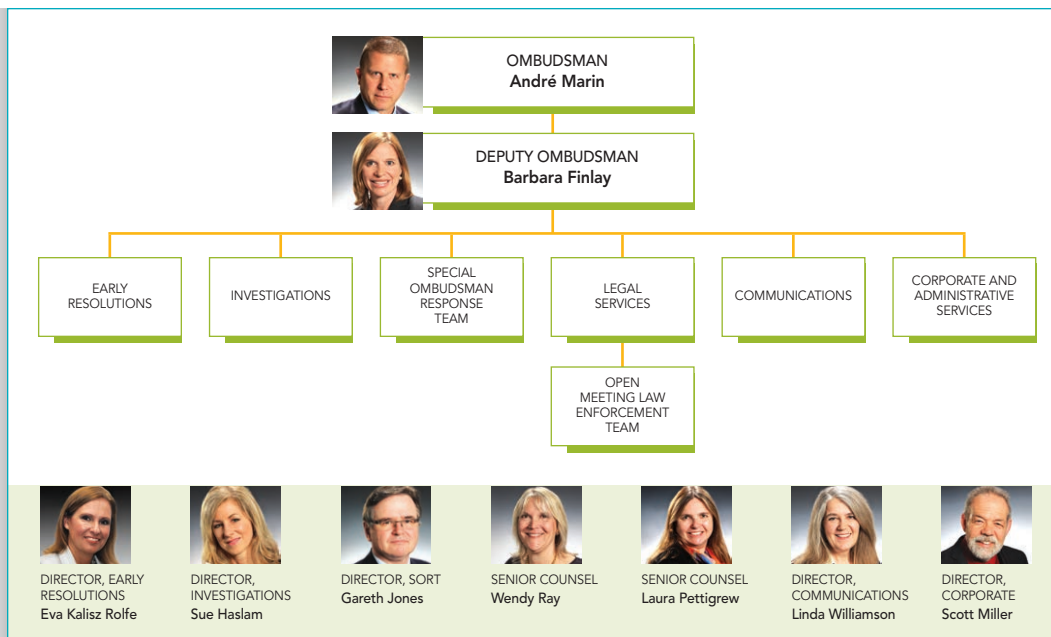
OMBUDSMAN
André Marin

DEPUTY OMBUDSMAN
Barbara Finlay

EARLY RESOLUTIONS

INVESTIGATIONS

SPECIAL OMBUDSMAN RESPONSE TEAM

LEGAL SERVICES

COMMUNICATIONS

CORPORATE AND ADMINISTRATIVE SERVICES

OPEN MEETING LAW ENFORCEMENT TEAM

DIRECTOR, EARLY RESOLUTIONS
Eva Kalisz Rolfe

DIRECTOR, INVESTIGATIONS
Sue Haslam

DIRECTOR, SORT
Gareth Jones

SENIOR COUNSEL
Wendy Ray

SENIOR COUNSEL
Laura Pettigrew

DIRECTOR, COMMUNICATIONS
Linda Williamson

DIRECTOR, CORPORATE
Scott Miller